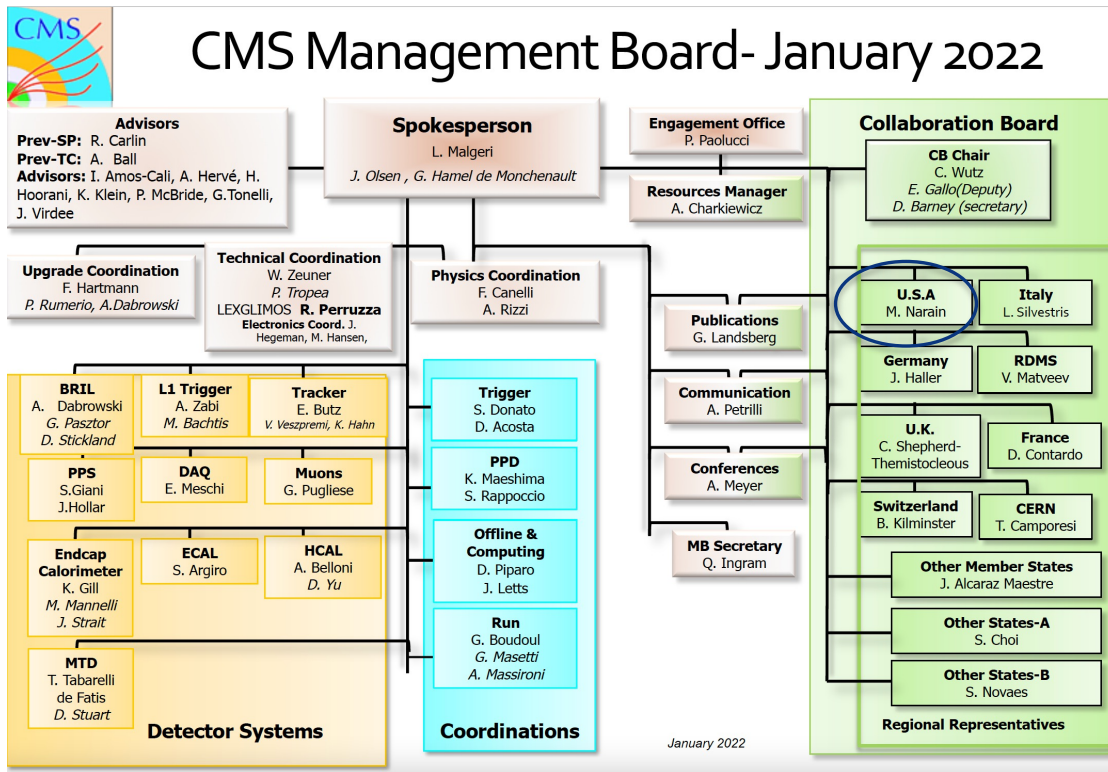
CMS

CMS Management Board- January 2022

Advisors
Prev-SP: R. Carlin
Prev-TC: A. Ball
Advisors: I. Amos-Cali, A. Hervé, H. Hoorani, K. Klein, P. McBride, G.Tonelli, J. Virdee

Spokesperson
L. Malgeri
J. Olsen , G. Hamel de Monchenault

Engagement Office
P. Paolucci

Resources Manager
A. Charkiewicz

Collaboration Board

CB Chair
C. Wutz
E. Gallo(Deputy)
D. Barney (secretary)

Upgrade Coordination
F. Hartmann
P. Rumerio, A.Dabrowski

Technical Coordination
W. Zeuner
P. Tropea
LEXGLIMOS R. Perruzza
Electronics Coord. J. Hegeman, M. Hansen,

Physics Coordination
F. Canelli
A. Rizzi

Publications
G. Landsberg

Communication
A. Petrilli

Conferences
A. Meyer

MB Secretary
Q. Ingram

U.S.A
M. Narain

Italy
L. Silvestris

Germany
J. Haller

RDMS
V. Matveev

U.K.
C. Shepherd-Themistocleous

France
D. Contardo

Switzerland
B. Kilminster

CERN
T. Camporesi

Other Member States
J. Alcaraz Maestre

Other States-A
S. Choi

Other States-B
S. Novaes

Regional Representatives

BRIL
A. Dabrowski
G. Pasztor
D. Stickland

L1 Trigger
A. Zabi
M. Bachtis

Tracker
E. Butz
V. Veszpremi, K. Hahn

PPS
S.Giani
J.Hollar

DAQ
E. Meschi

Muons
G. Pugliese

Endcap Calorimeter
K. Gill
M. Mannelli
J. Strait

ECAL
S. Argiro

HCAL
A. Belloni
D. Yu

MTD
T. Tabarelli de Fatis
D. Stuart

Detector Systems

Trigger
S. Donato
D. Acosta

PPD
K. Maeshima
S. Rappoccio

Offline & Computing
D. Piparo
J. Letts

Run
G. Boudoul
G. Masetti
A. Massironi

Coordinations

January 2022